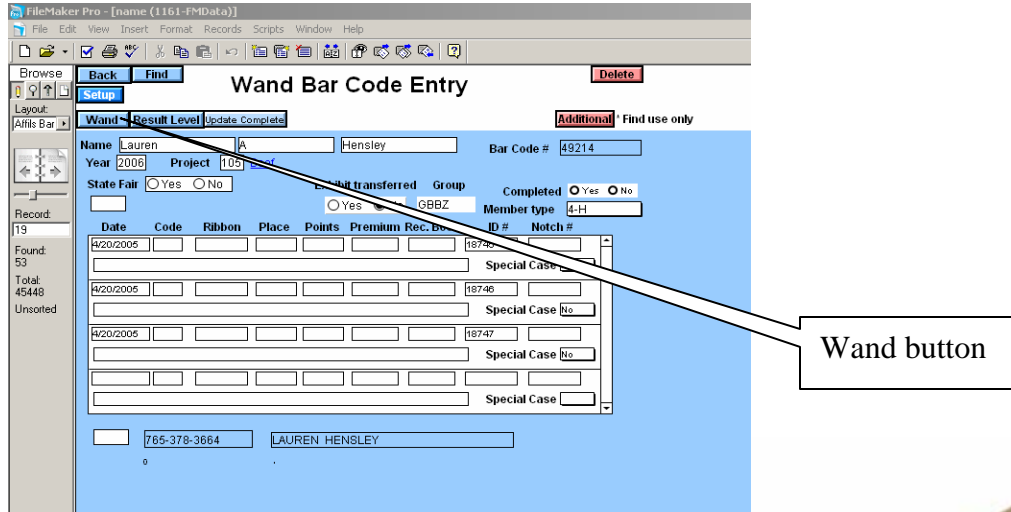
FileMaker Pro - [name (1161-FMData)]

File Edit View Insert Format Records Scripts Window Help

Browse

Layout:

Affils Bar

Record:

19

Found:
53

Total:
45448

Unsorted

Back Find

Setup

Wand Bar Code Entry

Delete

Wand Result Level Update Complete

Additional * Find use only

Name Lauren A Hensley

Year 2006 Project 105 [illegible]

Bar Code # 49214

State Fair Yes No

Exhibit transferred Group

Yes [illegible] GBBZ

Completed Yes No

Member type 4-H

| Date | Code | Ribbon | Place | Points | Premium | Rec. Bo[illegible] | ID # | Notch # |
|---|---|---|---|---|---|---|---|---|
| 4/20/2005 | | | | | | | 1874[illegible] | |
| Special Case | | | | | | | | |
| 4/20/2005 | | | | | | | 18746 | |
| Special Case No | | | | | | | | |
| 4/20/2005 | | | | | | | 18747 | |
| Special Case No | | | | | | | | |
| | | | | | | | | |
| Special Case | | | | | | | | |

765-378-3664 LAUREN HENSLEY

0

Wand button